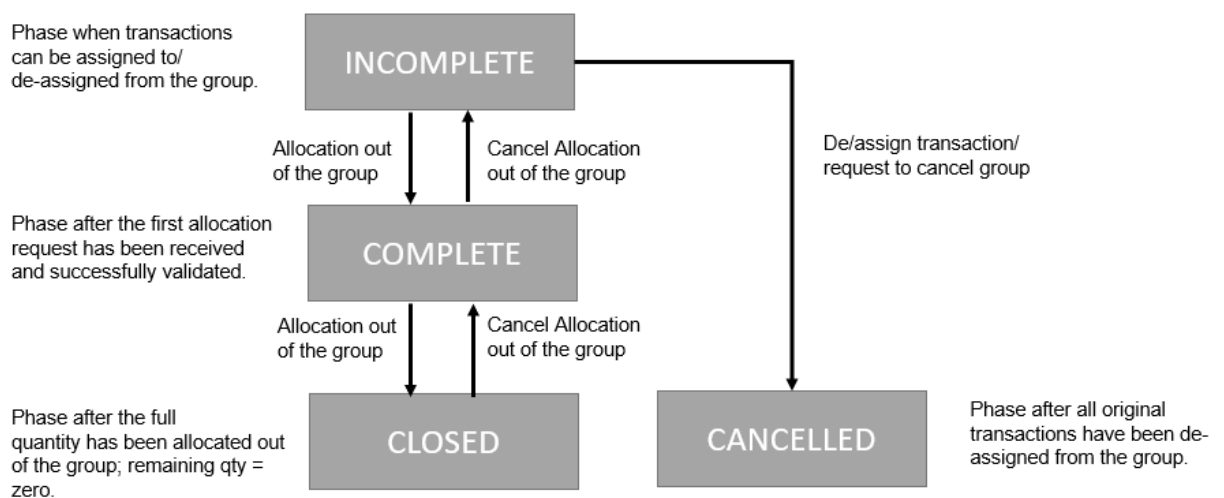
Phase when transactions can be assigned to/ de-assigned from the group.

INCOMPLETE

Allocation out of the group

Cancel Allocation out of the group

De/assign transaction/ request to cancel group

Phase after the first allocation request has been received and successfully validated.

COMPLETE

Allocation out of the group

Cancel Allocation out of the group

Phase after the full quantity has been allocated out of the group; remaining qty = zero.

CLOSED

CANCELLED

Phase after all original transactions have been de-assigned from the group.